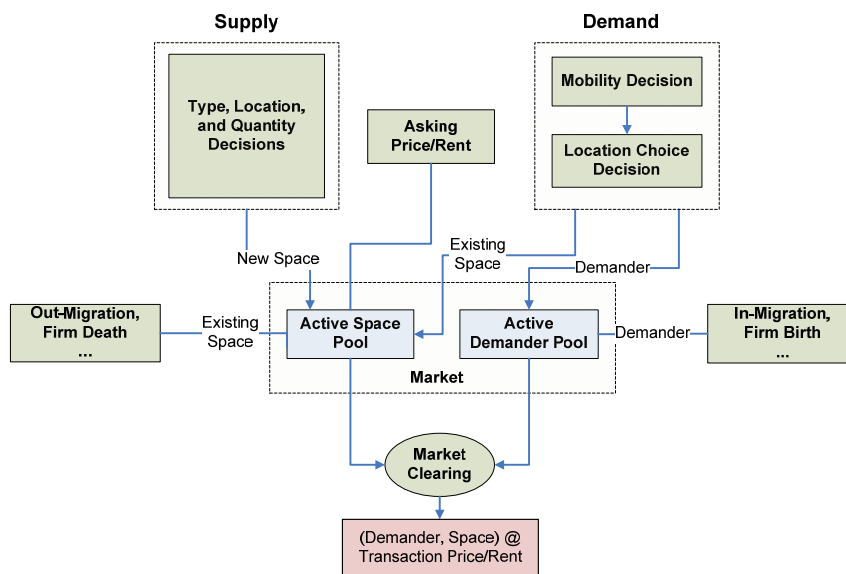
Supply

Demand

Type, Location, and Quantity Decisions

Asking Price/Rent

Mobility Decision

Location Choice Decision

New Space

Existing Space

Demander

Out-Migration, Firm Death ...

Existing Space

Active Space Pool

Active Demander Pool

Demander

In-Migration, Firm Birth ...

Market

Market Clearing

(Demander, Space) @ Transaction Price/Rent